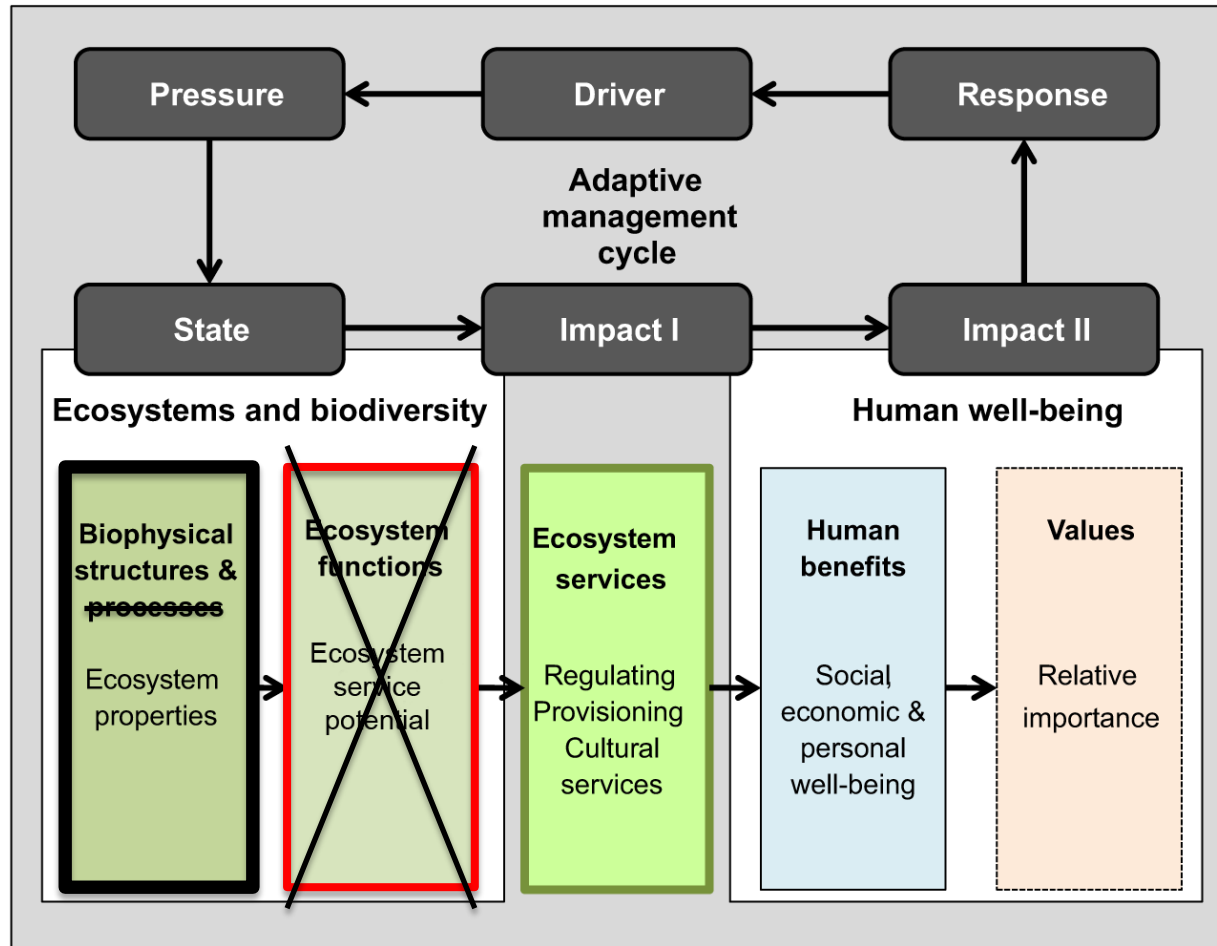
Pressure

Driver

Response

Adaptive management cycle

State

Impact I

Impact II

Ecosystems and biodiversity

Human well-being

Biophysical structures & processes

Ecosystem properties

Ecosystem functions

Ecosystem service potential

Ecosystem services

Regulating Provisioning Cultural services

Human benefits

Social, economic & personal well-being

Values

Relative importance